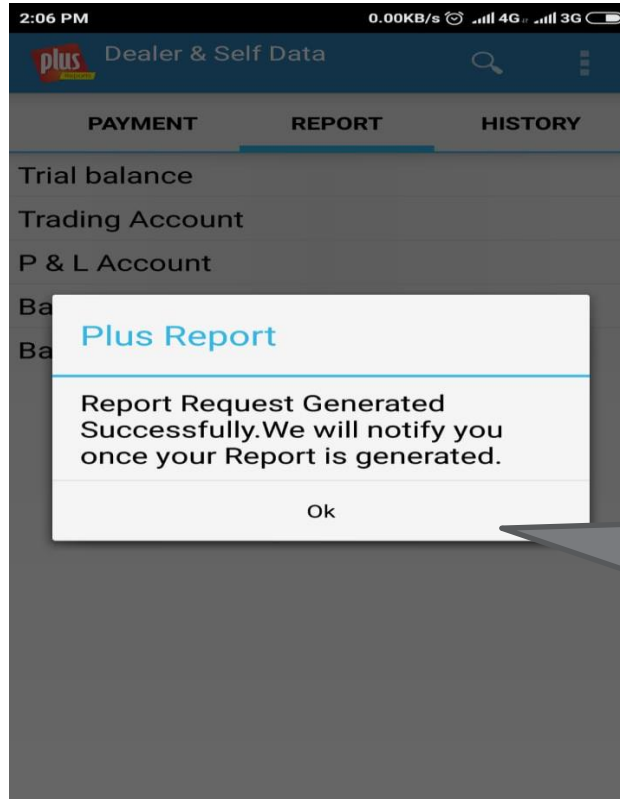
2:06 PM
0.00KB/s 4G 3G

plus
Dealer & Self Data

PAYMENT
REPORT
HISTORY

Trial balance
Trading Account
P & L Account
Ba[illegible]
Ba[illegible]

Plus Report

Report Request Generated Successfully.We will notify you once your Report is generated.

Ok